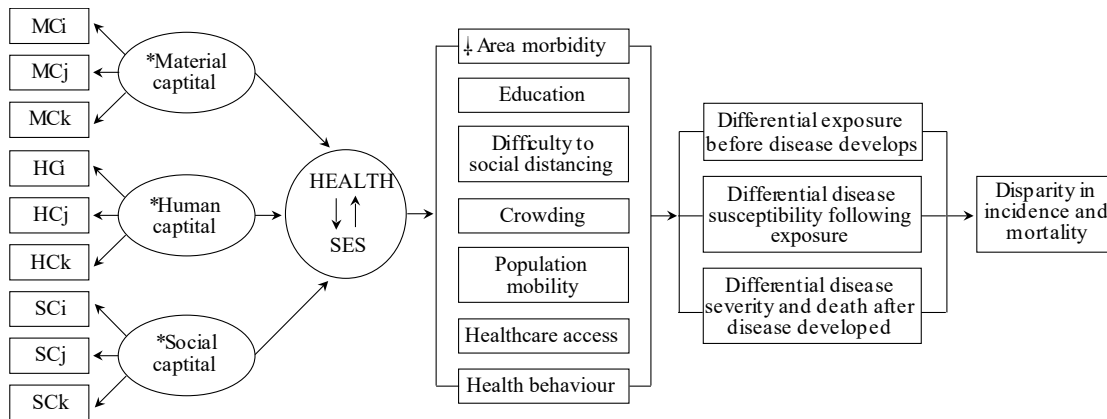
MCi
MCj
MCk
*Material captital
HCi
HCj
HCk
*Human captital
SCi
SCj
SCk
*Social captital
HEALTH ↓ ↑ SES
↓ Area morbidity
Education
Difficulty to social distancing
Crowding
Population mobility
Healthcare access
Health behaviour
Differential exposure before disease develops
Differential disease susceptibility following exposure
Differential disease severity and death after disease developed
Disparity in incidence and mortality